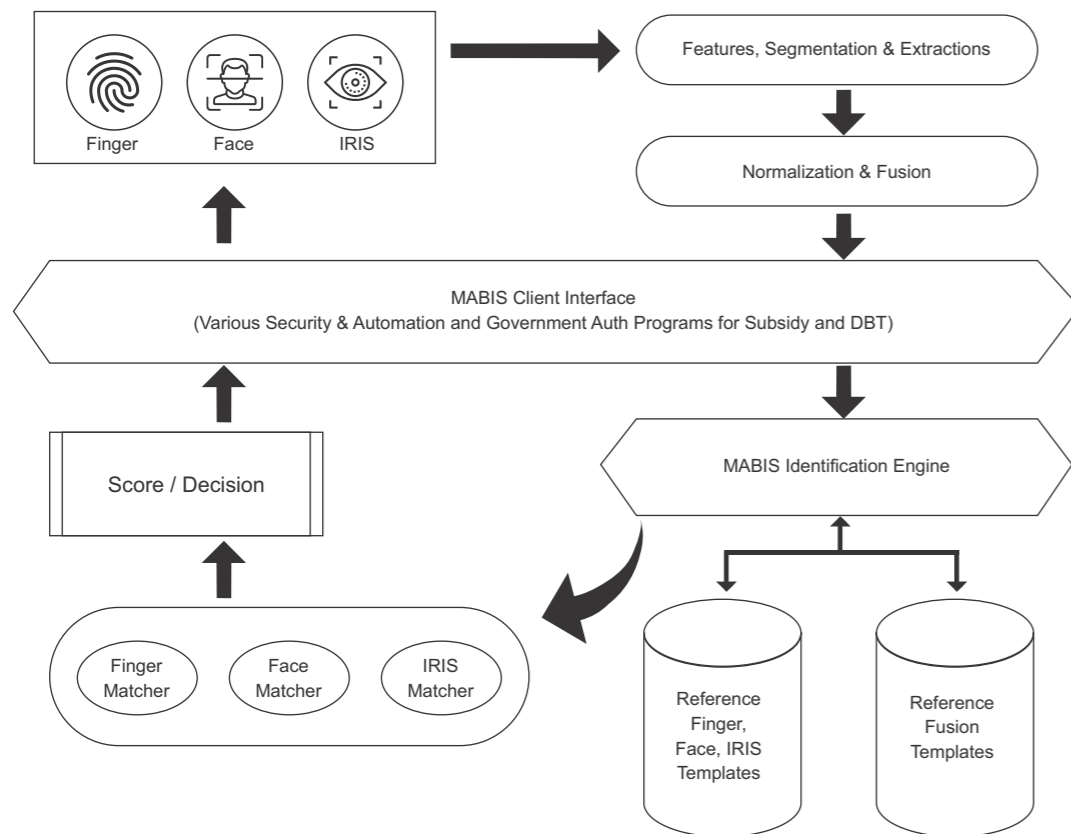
Finger
Face
IRIS

Features, Segmentation & Extractions

Normalization & Fusion

MABIS Client Interface
(Various Security & Automation and Government Auth Programs for Subsidy and DBT)

MABIS Identification Engine

Score / Decision

Finger Matcher
Face Matcher
IRIS Matcher

Reference Finger, Face, IRIS Templates

Reference Fusion Templates